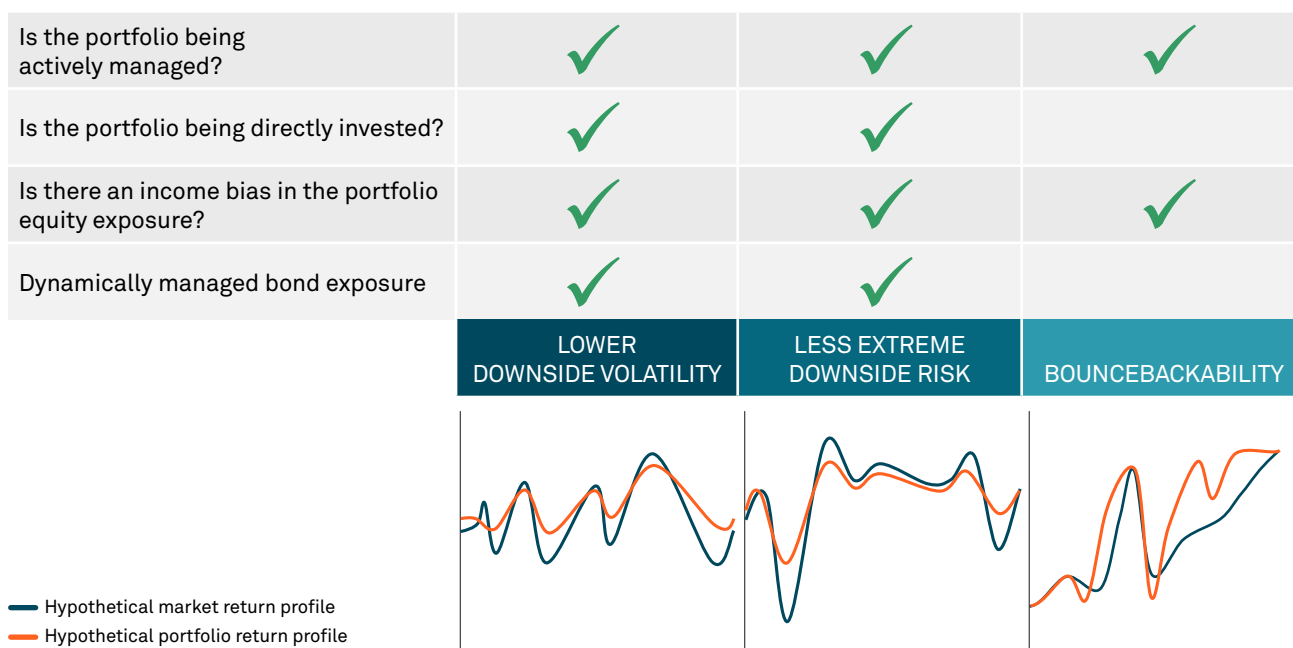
| | | | |
|---|---|---|---|
| Is the portfolio being actively managed? | ✓ | ✓ | ✓ |
| Is the portfolio being directly invested? | ✓ | ✓ | |
| Is there an income bias in the portfolio equity exposure? | ✓ | ✓ | ✓ |
| Dynamically managed bond exposure | ✓ | ✓ | |
| | LOWER DOWNSIDE VOLATILITY | LESS EXTREME DOWNSIDE RISK | BOUNCEBACKABILITY |

Hypothetical market return profile
Hypothetical portfolio return profile